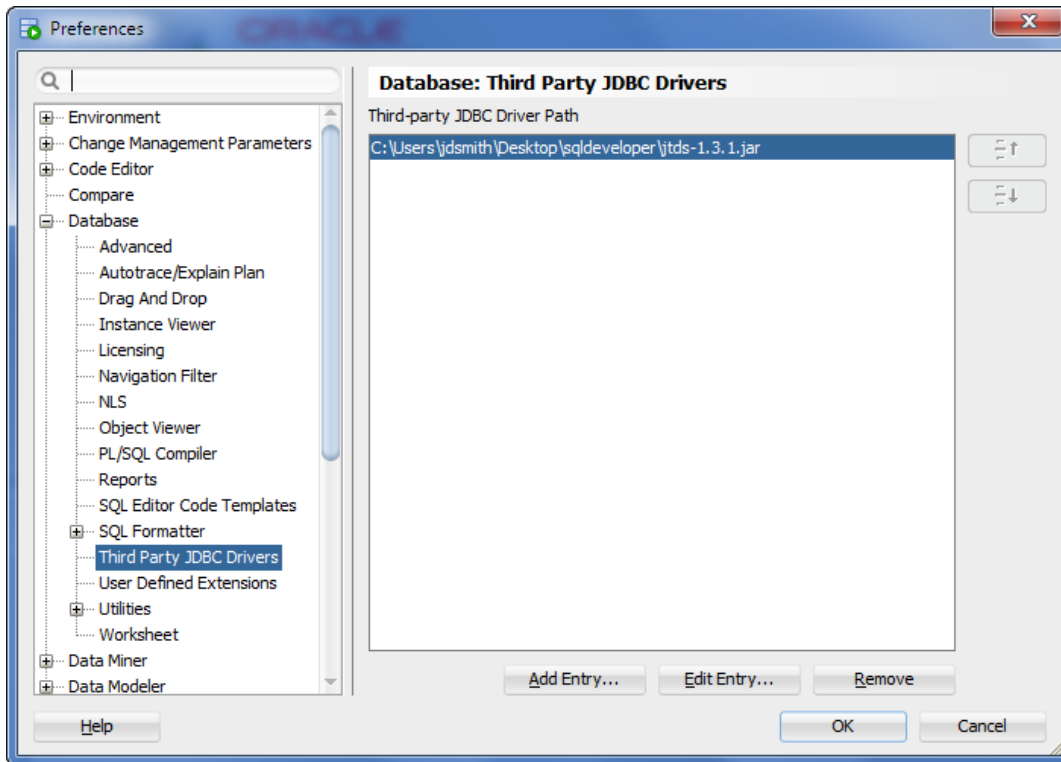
Preferences

ORACLE

Environment
Change Management Parameters
Code Editor
Compare
Database
Advanced
Autotrace/Explain Plan
Drag And Drop
Instance Viewer
Licensing
Navigation Filter
NLS
Object Viewer
PL/SQL Compiler
Reports
SQL Editor Code Templates
SQL Formatter
Third Party JDBC Drivers
User Defined Extensions
Utilities
Worksheet
Data Miner
Data Modeler

Database: Third Party JDBC Drivers

Third-party JDBC Driver Path

C:\Users\jdsmith\Desktop\sqldeveloper\jtds-1.3.1.jar

Add Entry...
Edit Entry...
Remove

Help
OK
Cancel